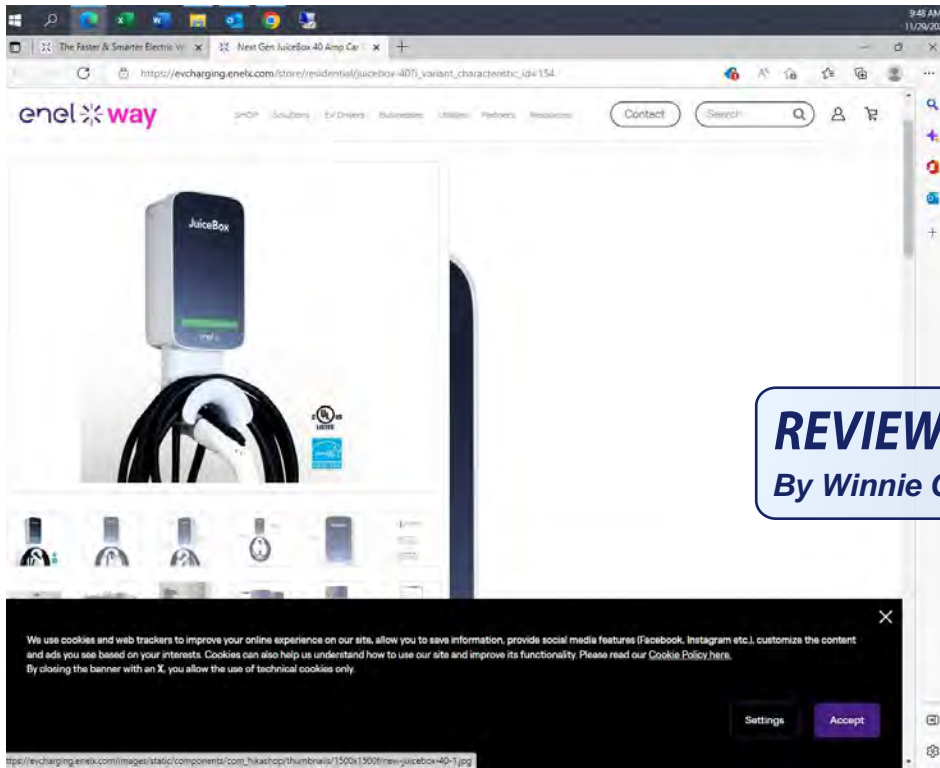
9:48 AM
11/29/20

The Faster & Smarter Electric V
Next Gen JuiceBox 40 Amp Car

https://evcharging.enelx.com/store/residential/juicebox-40?i_variant_characteristic_id=154

enel way

SHOP Solutions EV Drivers Businesses Utilities Partners Resources

Contact

Search

JuiceBox

REVIEW
By Winnie C

We use cookies and web trackers to improve your online experience on our site, allow you to save information, provide social media features (Facebook, Instagram etc.), customize the content and ads you see based on your interests. Cookies can also help us understand how to use our site and improve its functionality. Please read our Cookie Policy here.
By closing the banner with an X, you allow the use of technical cookies only.

Settings

Accept

ttps://evcharging.enelx.com/images/static/components/com_hikashop/thumbnails/1500x1500f/new-juicebox-40-1.jpg